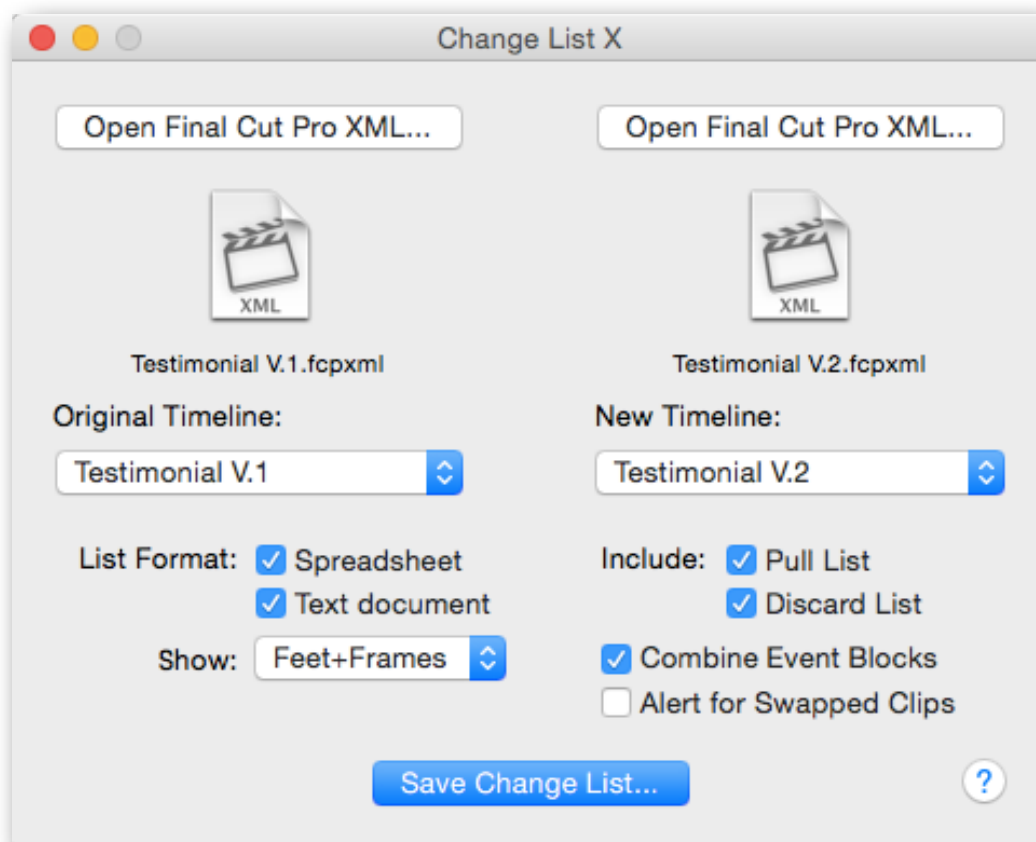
Change List X

Open Final Cut Pro XML...

Open Final Cut Pro XML...

XML

XML

Testimonial V.1.fcpxml

Testimonial V.2.fcpxml

Original Timeline:

New Timeline:

Testimonial V.1

Testimonial V.2

List Format: Spreadsheet

Text document

Include: Pull List

Discard List

Show: Feet+Frames

Combine Event Blocks

Alert for Swapped Clips

Save Change List...

?